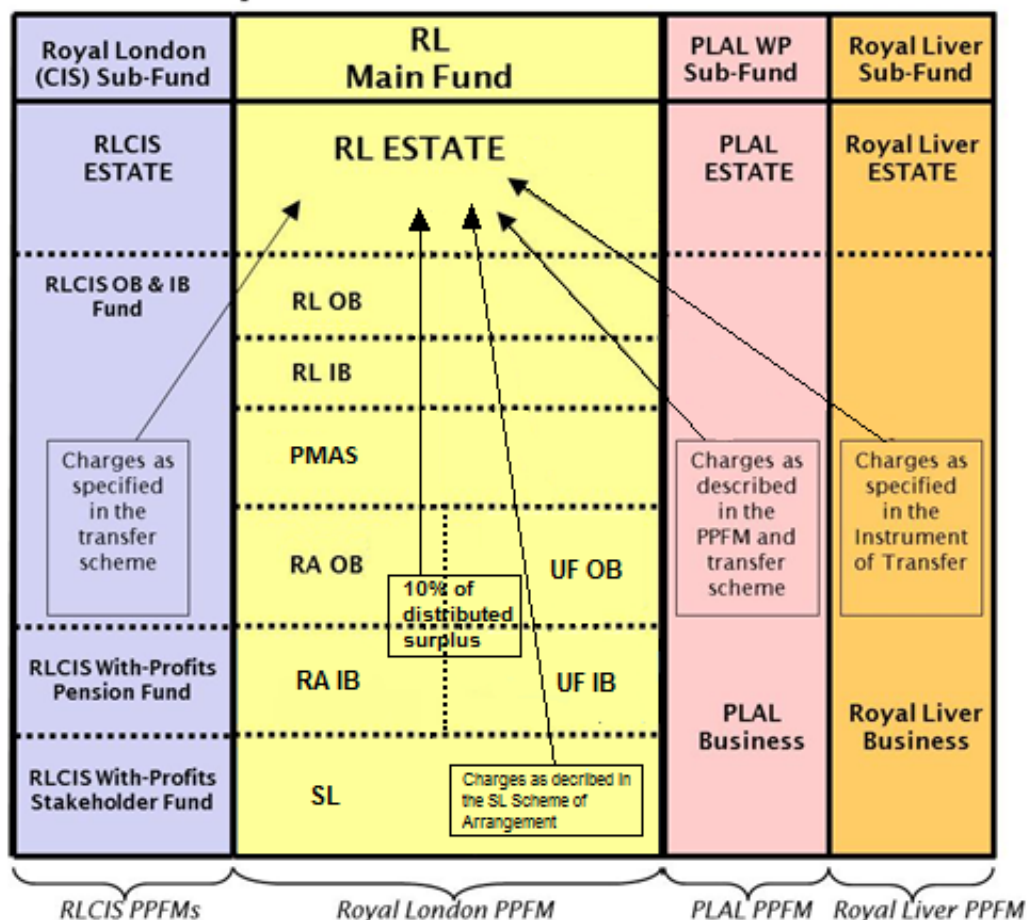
Royal London (CIS) Sub-Fund

RL Main Fund

PLAL WP Sub-Fund

Royal Liver Sub-Fund

RLCIS ESTATE

RL ESTATE

PLAL ESTATE

Royal Liver ESTATE

RLCIS OB & IB Fund

RL OB

RL IB

PMAS

Charges as specified in the transfer scheme

Charges as described in the PPFM and transfer scheme

Charges as specified in the Instrument of Transfer

RA OB

10% of distributed surplus

UF OB

RLCIS With-Profits Pension Fund

RA IB

UF IB

PLAL Business

Royal Liver Business

RLCIS With-Profits Stakeholder Fund

SL

Charges as decribed in the SL Scheme of Arrangement

RLCIS PPFMs

Royal London PPFM

PLAL PPFM

Royal Liver PPFM